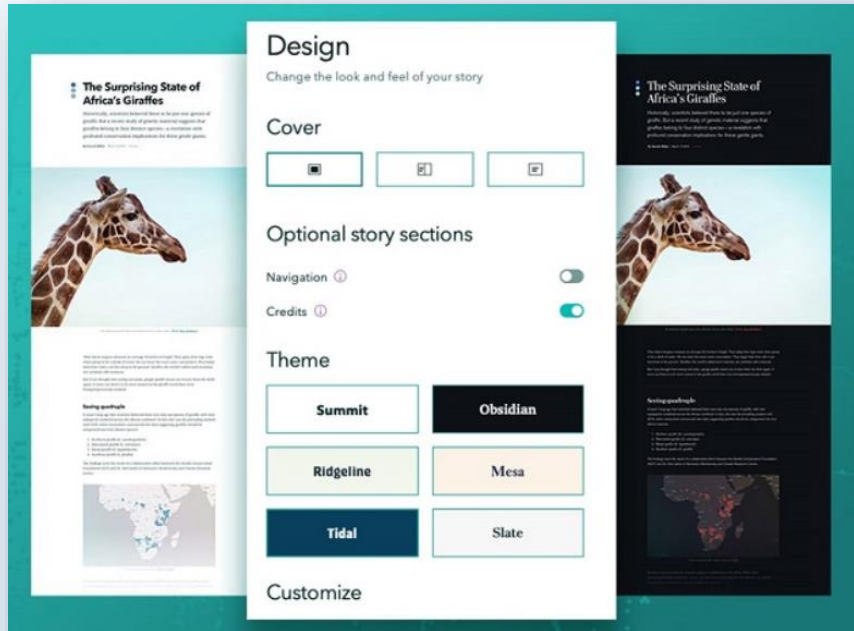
The Surprising State of Africa's Giraffes

Design

Change the look and feel of your story

Cover

Optional story sections

Navigation

Credits

Theme

Summit

Obsidian

Ridgeline

Mesa

Tidal

Slate

Customize

The Surprising State of Africa's Giraffes

Seeing quadruple

Seeing quadruple